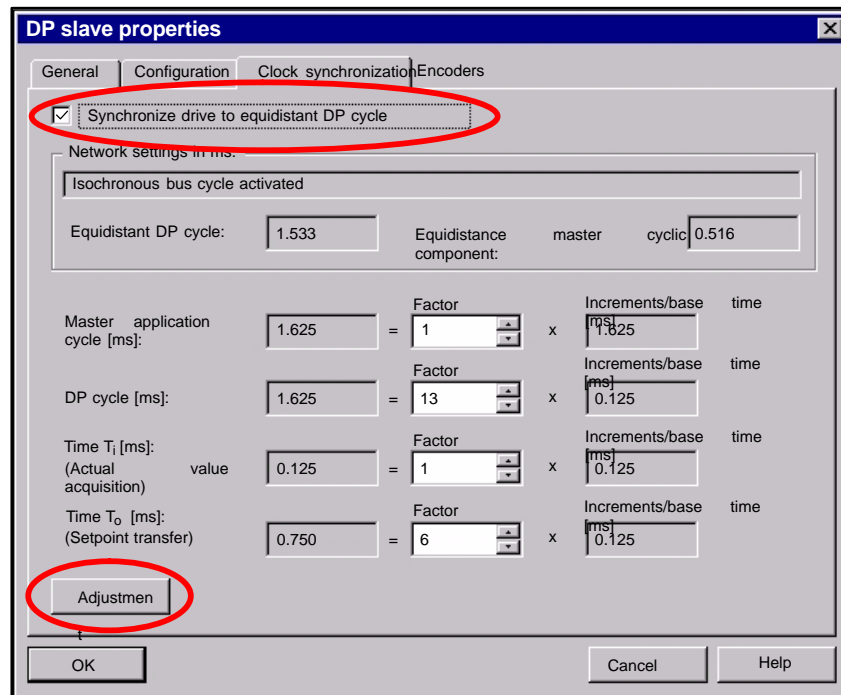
DP slave properties

General | Configuration | Clock synchronization | Encoders

Synchronize drive to equidistant DP cycle

Network settings in ms:

Isochronous bus cycle activated

Equidistant DP cycle: 1.533

Equidistance master cyclic component: 0.516

Master application cycle [ms]: 1.625 = Factor 1 x Increments/base time [ms] 1.625

DP cycle [ms]: 1.625 = Factor 13 x Increments/base time [ms] 0.125

Time $T_i$ [ms]: (Actual value acquisition) 0.125 = Factor 1 x Increments/base time [ms] 0.125

Time $T_o$ [ms]: (Setpoint transfer) 0.750 = Factor 6 x Increments/base time [ms] 0.125

Adjustment

OK

Cancel

Help